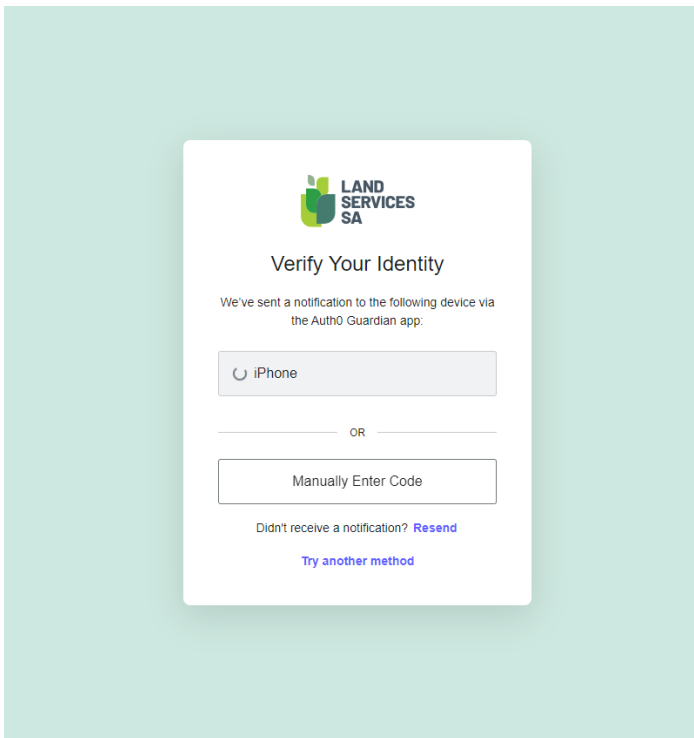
LAND SERVICES SA

Verify Your Identity

We've sent a notification to the following device via the Auth0 Guardian app:

iPhone

OR

Manually Enter Code

Didn't receive a notification? Resend

Try another method